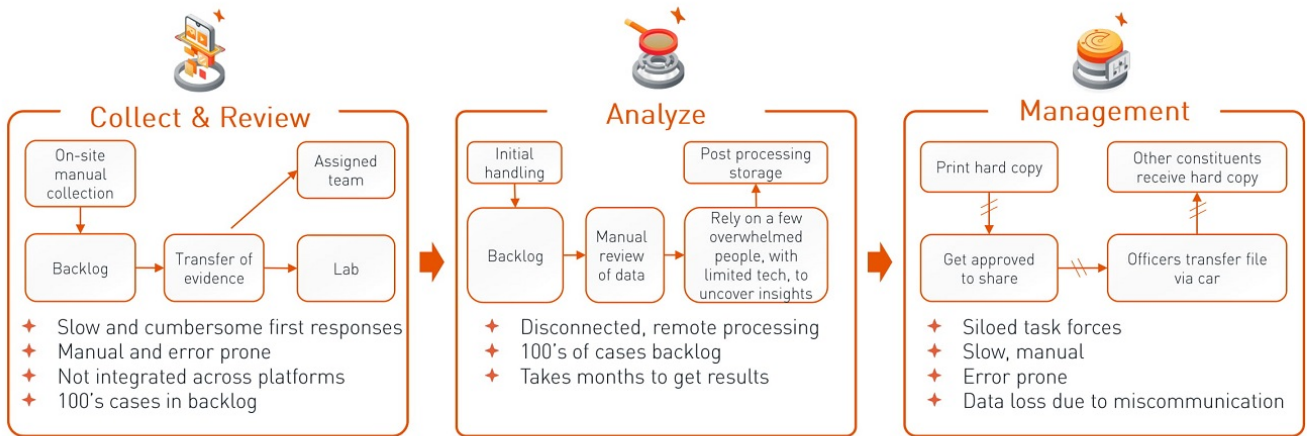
Collect & Review

On-site manual collection

Assigned team

Backlog

Transfer of evidence

Lab

✦ Slow and cumbersome first responses
✦ Manual and error prone
✦ Not integrated across platforms
✦ 100's cases in backlog

Analyze

Initial handling

Post processing storage

Backlog

Manual review of data

Rely on a few overwhelmed people, with limited tech, to uncover insights

✦ Disconnected, remote processing
✦ 100's of cases backlog
✦ Takes months to get results

Management

Print hard copy

Other constituents receive hard copy

Get approved to share

Officers transfer file via car

✦ Siloed task forces
✦ Slow, manual
✦ Error prone
✦ Data loss due to miscommunication